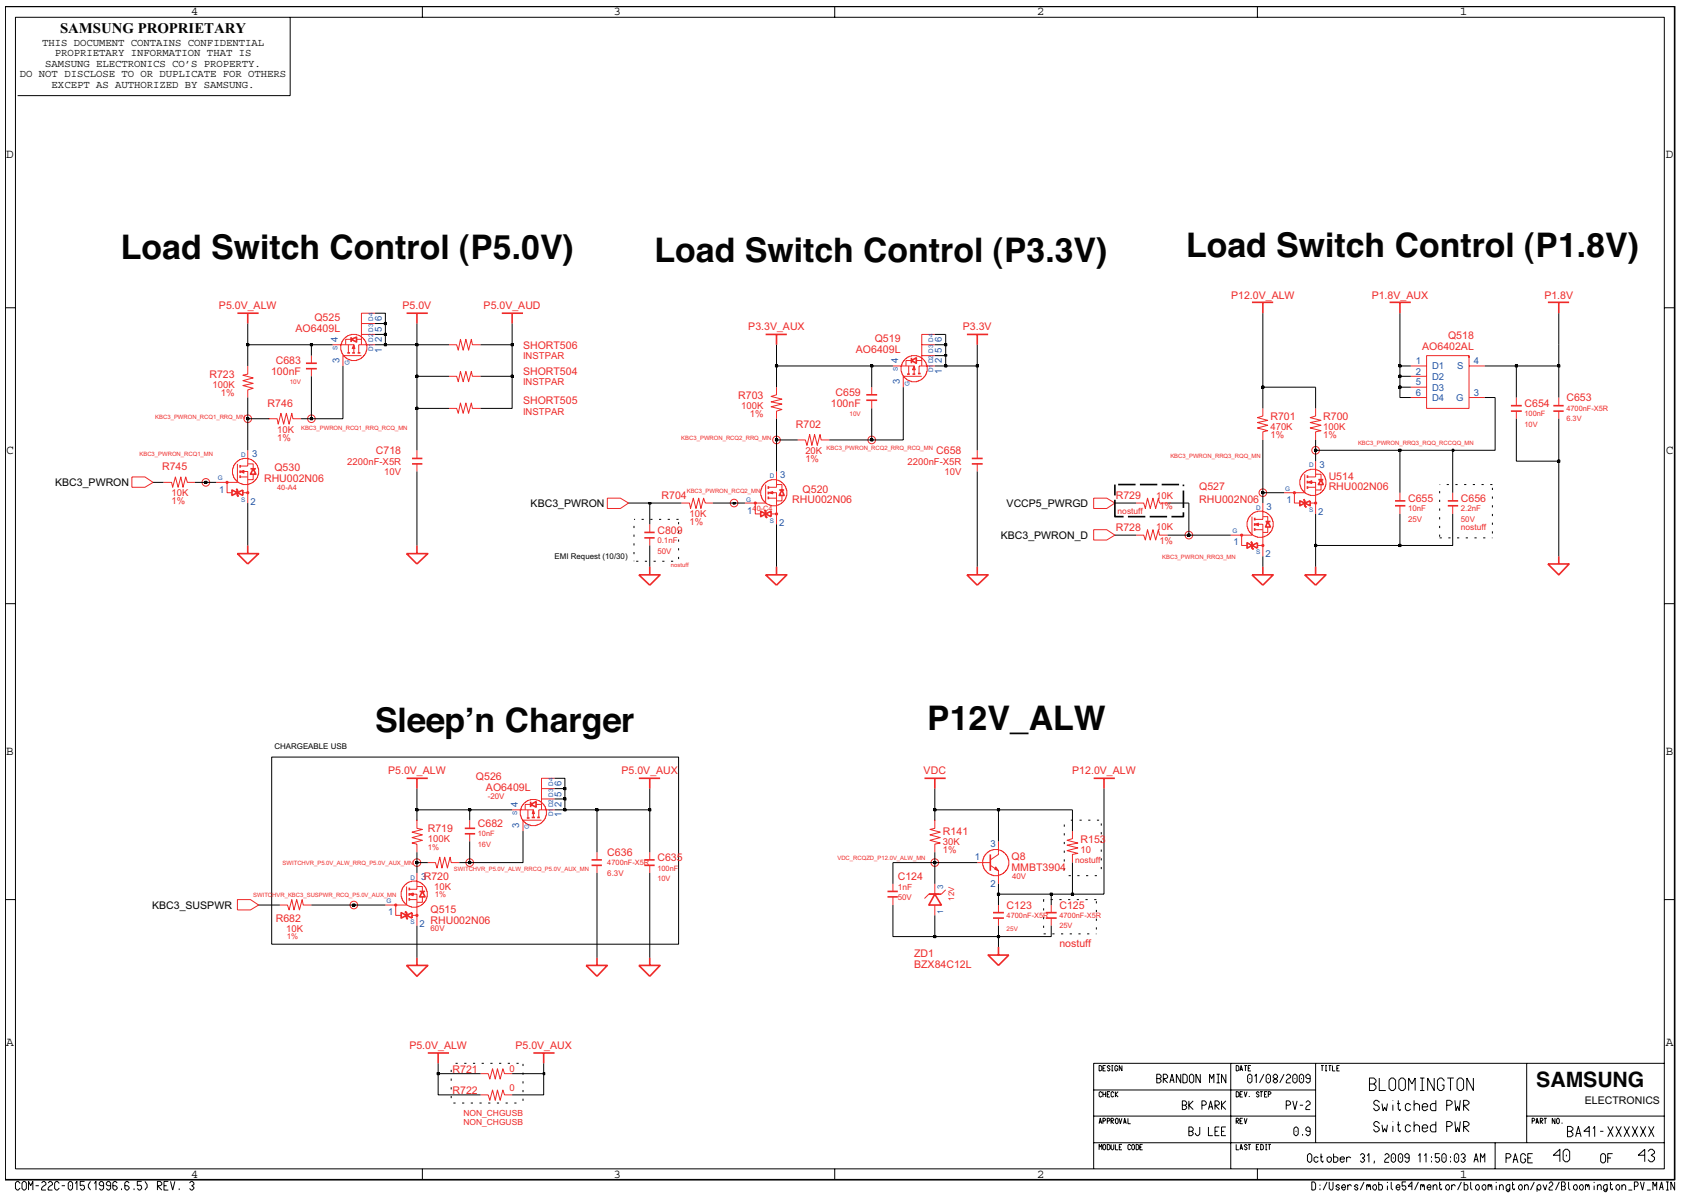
SAMSUNG PROPRIETARY
THIS DOCUMENT CONTAINS CONFIDENTIAL PROPRIETARY INFORMATION THAT IS SAMSUNG ELECTRONICS CO'S PROPERTY. DO NOT DISCLOSE TO OR DUPLICATE FOR OTHERS EXCEPT AS AUTHORIZED BY SAMSUNG.

4 3 2 1

D C B A

Load Switch Control (P5.0V)

P5.0V_ALW
Q525
AO6409L
P5.0V
P5.0V_AUD
C683
100nF
10V
R723
100K
1%
R746
10K
1%
KBC3_PWRON_RCQ1_RRQ_MN
KBC3_PWRON_RCQ1_RRQ_RCQ_MN
SHORT506
INSTPAR
SHORT504
INSTPAR
SHORT505
INSTPAR
KBC3_PWRON_RCQ1_MN
R745
10K
1%
KBC3_PWRON
Q530
RHU002N06
40-A4
C718
2200nF-X5R
10V

Load Switch Control (P3.3V)

P3.3V_AUX
Q519
AO6409L
P3.3V
R703
100K
1%
C659
100nF
10V
R702
20K
1%
KBC3_PWRON_RCQ2_RRQ_MN
KBC3_PWRON_RCQ2_RRQ_RCQ_MN
C658
2200nF-X5R
10V
KBC3_PWRON
R704
10K
1%
KBC3_PWRON_RCQ2_MN
Q520
RHU002N06
C809
0.1nF
50V
nostuff
EMI Request (10/30)

Load Switch Control (P1.8V)

P12.0V_ALW
P1.8V_AUX
P1.8V
Q518
AO6402AL
D1 D2 D3 D4 S G
C654
100nF
10V
C653
4700nF-X5R
6.3V
R701
470K
1%
R700
100K
1%
KBC3_PWRON_RRQ3_RQQ_MN
KBC3_PWRON_RRQ3_RQQ_RCCQQ_MN
U514
RHU002N06
Q527
RHU002N06
VCCP5_PWRGD
R729
10K
1%
nostuff
KBC3_PWRON_D
R728
10K
1%
KBC3_PWRON_RRQ3_MN
C655
10nF
25V
C656
2.2nF
50V
nostuff

Sleep'n Charger

CHARGEABLE USB
P5.0V_ALW
Q526
AO6409L
-20V
P5.0V_AUX
R719
100K
1%
C682
10nF
16V
SWITCHVR_P5.0V_ALW_RRQ_P5.0V_AUX_MN
SWITCHVR_P5.0V_ALW_RRCQ_P5.0V_AUX_MN
R720
10K
1%
C636
4700nF-X5R
6.3V
C635
100nF
10V
SWITCHVR_KBC3_SUSPWR_RCQ_P5.0V_AUX_MN
KBC3_SUSPWR
R682
10K
1%
Q515
RHU002N06
60V

P12V_ALW

VDC
P12.0V_ALW
R141
30K
1%
VDC_RCQZD_P12.0V_ALW_MN
Q8
MMBT3904
40V
R153
10
nostuff
C124
1nF
50V
12V
C123
4700nF-X5R
25V
C125
4700nF-X5R
25V
nostuff
ZD1
BZX84C12L

P5.0V_ALW
P5.0V_AUX
R721
0
R722
0
NON_CHGUSB
NON_CHGUSB

| DESIGN | BRANDON MIN | DATE | 01/08/2009 | TITLE | BLOOMINGTON | SAMSUNG ELECTRONICS |
|---|---|---|---|---|---|---|
| CHECK | BK PARK | DEV. STEP | PV-2 | | Switched PWR | |
| APPROVAL | BJ LEE | REV | 0.9 | | Switched PWR | PART NO. BA41-XXXXXX |
| MODULE CODE | | LAST EDIT | October 31, 2009 11:50:03 AM | | PAGE 40 OF 43 | |

COM-22C-015(1996.6.5) REV. 3
D:/Users/mobile54/mentor/bloomington/pv2/Bloomington_PV_MAIN